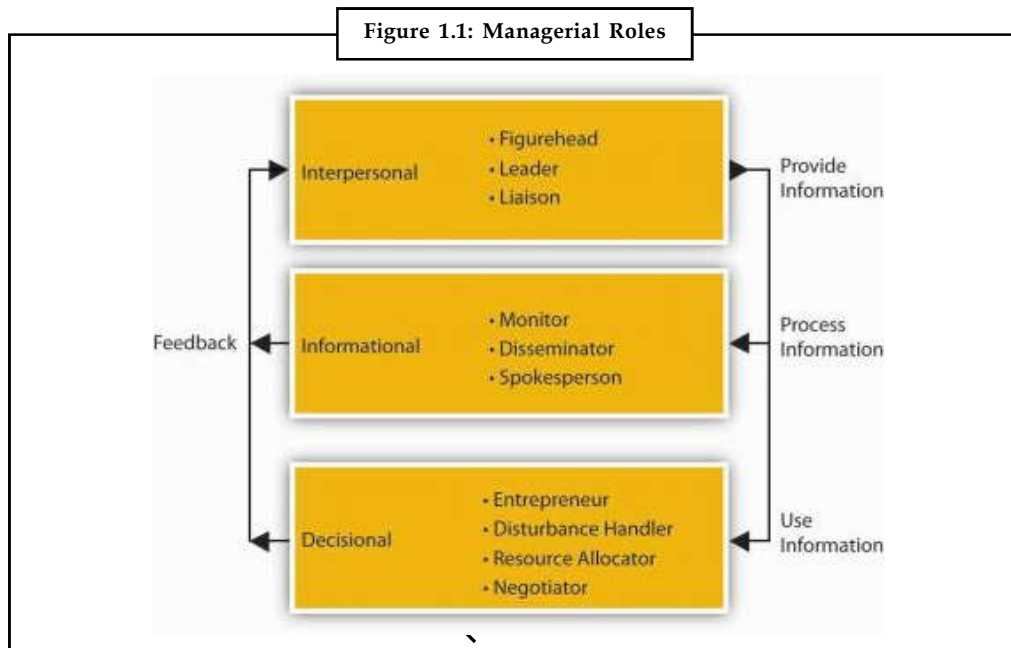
Figure 1.1: Managerial Roles

Feedback

Interpersonal
• Figurehead
• Leader
• Liaison

Provide Information

Informational
• Monitor
• Disseminator
• Spokesperson

Process Information

Decisional
• Entrepreneur
• Disturbance Handler
• Resource Allocator
• Negotiator

Use Information